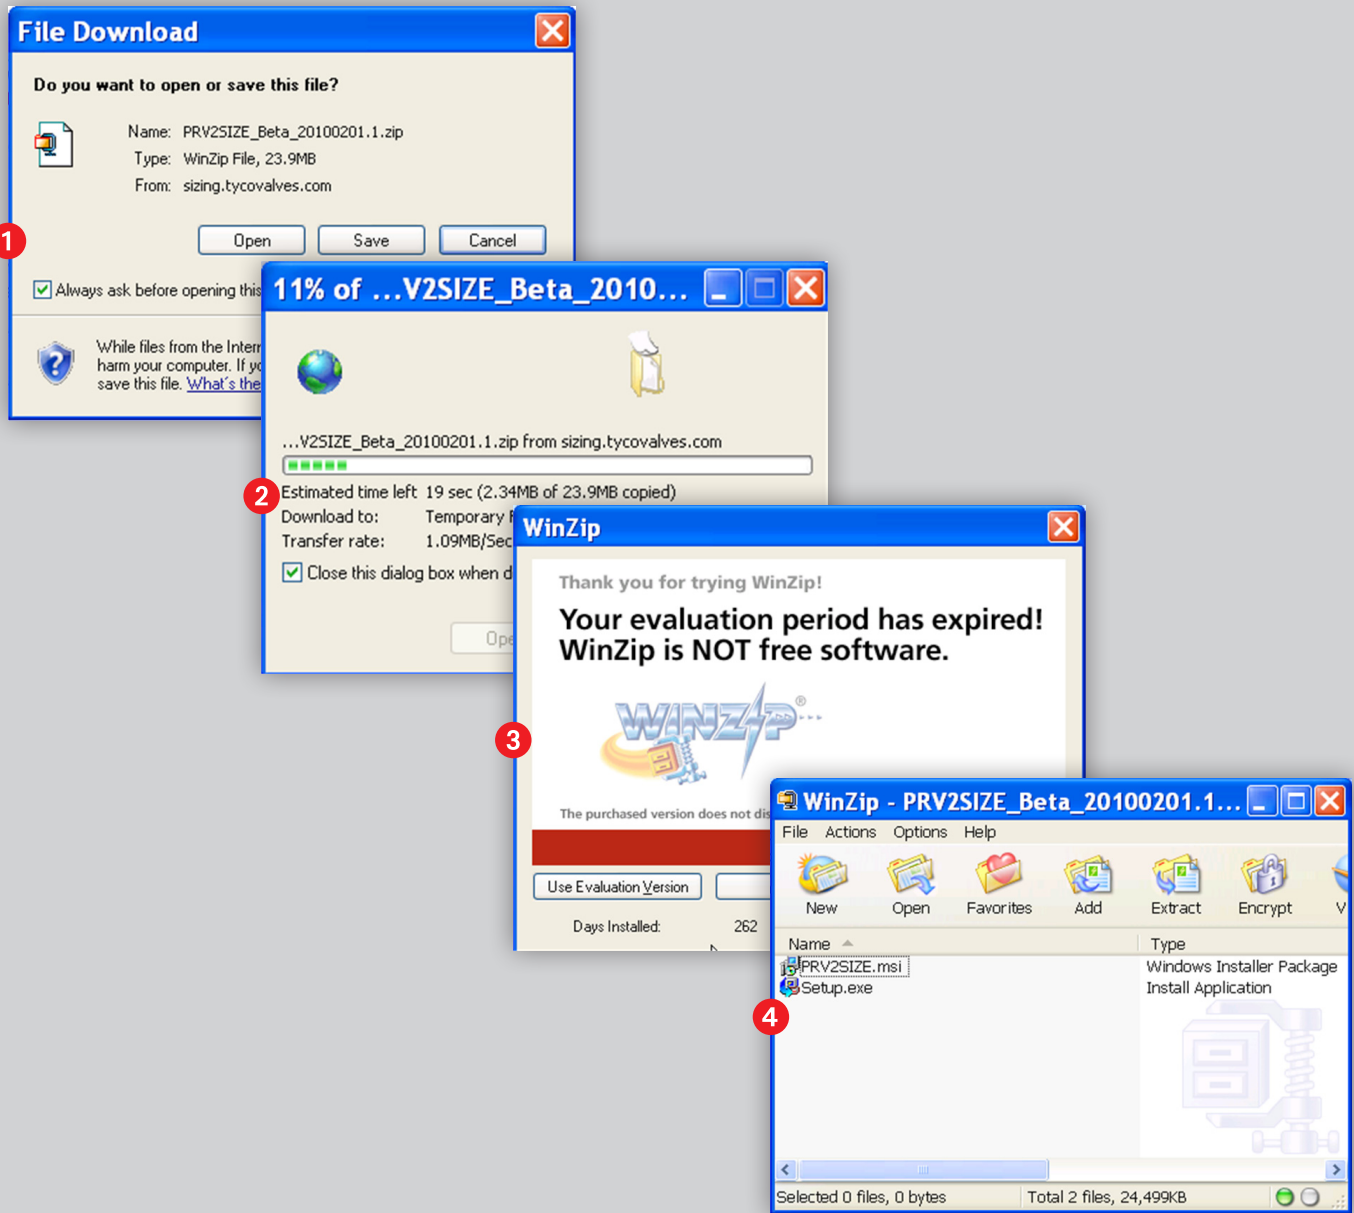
File Download

Do you want to open or save this file?

Name: PRV2SIZE_Beta_20100201.1.zip
Type: WinZip File, 23.9MB
From: sizing.tycovalves.com

Open Save Cancel

1

Always ask before opening this

While files from the Inter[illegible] harm your computer. If yo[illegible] save this file. What's the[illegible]

11% of ...V2SIZE_Beta_2010...

...V2SIZE_Beta_20100201.1.zip from sizing.tycovalves.com

2

Estimated time left 19 sec (2.34MB of 23.9MB copied)
Download to: Temporary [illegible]
Transfer rate: 1.09MB/Sec

Close this dialog box when d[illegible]

Ope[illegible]

WinZip

Thank you for trying WinZip!

Your evaluation period has expired! WinZip is NOT free software.

3

The purchased version does not dis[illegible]

Use Evaluation Version

Days Installed: 262

WinZip - PRV2SIZE_Beta_20100201.1...

File Actions Options Help

New Open Favorites Add Extract Encrypt V

| Name | Type |
|---|---|
| PRV2SIZE.msi | Windows Installer Package |
| Setup.exe | Install Application |

4

Selected 0 files, 0 bytes Total 2 files, 24,499KB